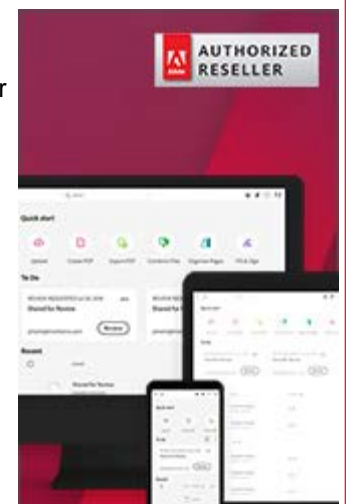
r

Adobe

AUTHORIZED RESELLER

Quick start

Upload

Create PDF

Export PDF

Combine Files

Organize Pages

Fill & Sign

To Do

REVIEW REQUESTED

Shared for Review

Review

Recent

Shared for Review

Quick start

To Do

Quick start

To Do

Recent